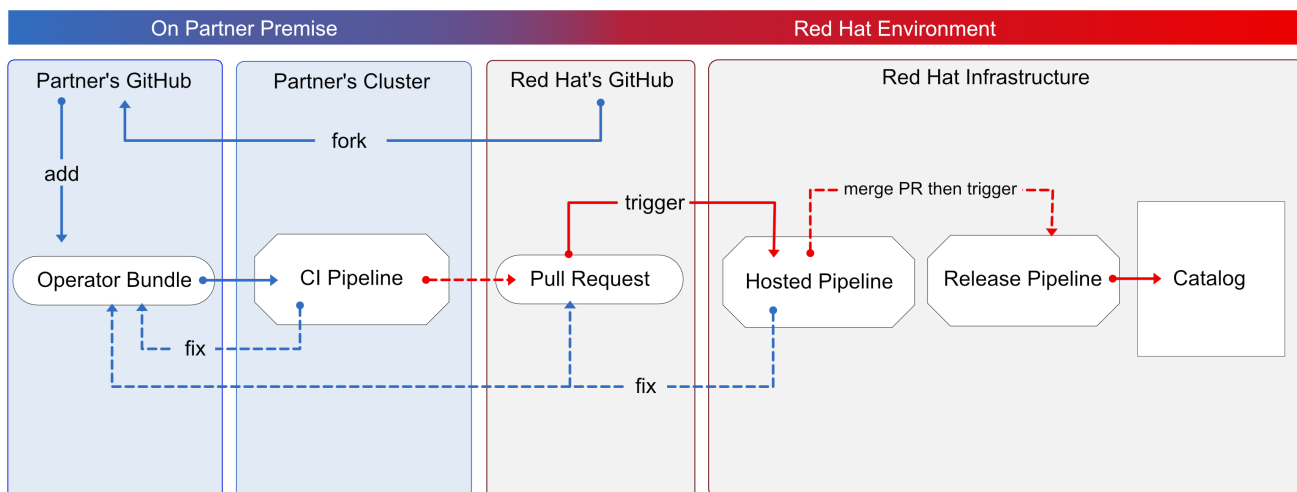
On Partner Premise

Red Hat Environment

Partner's GitHub

Partner's Cluster

Red Hat's GitHub

Red Hat Infrastructure

fork

add

trigger

merge PR then trigger

Operator Bundle

CI Pipeline

Pull Request

Hosted Pipeline

Release Pipeline

Catalog

fix

fix